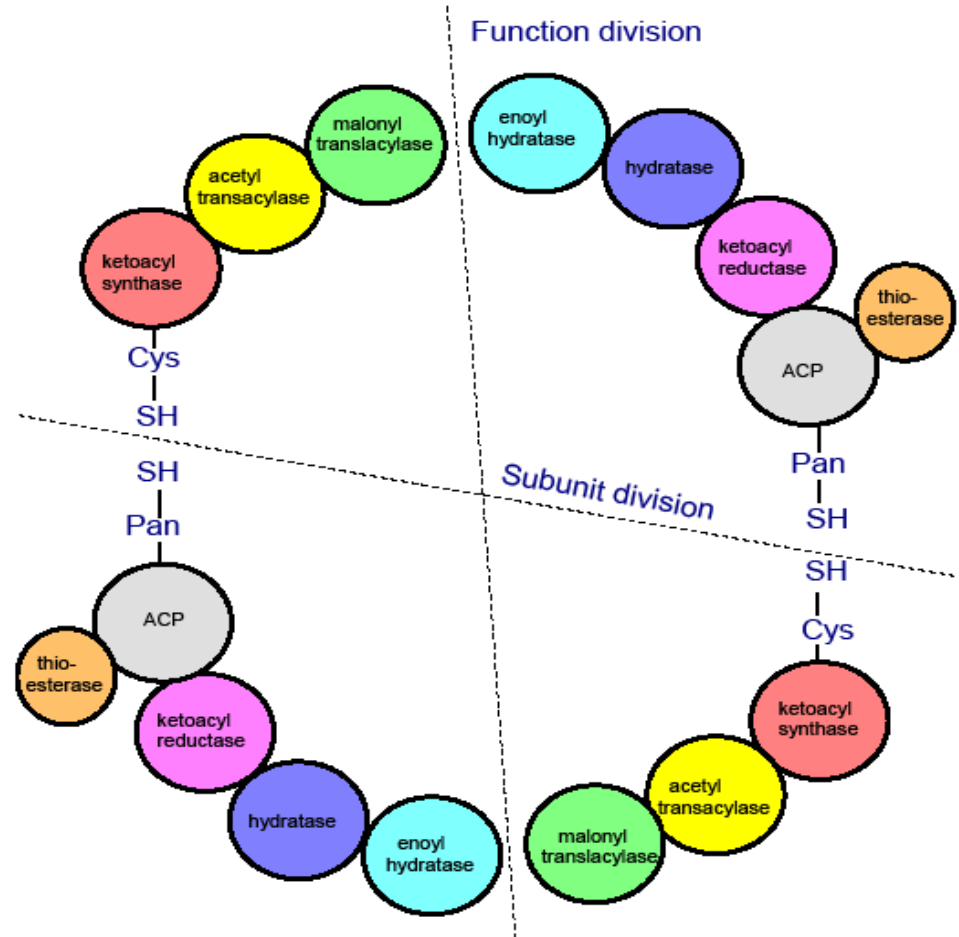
Function division

malonyl translacylase

acetyl transacylase

ketoacyl synthase

Cys

SH

enoyl hydratase

hydratase

ketoacyl reductase

thio-esterase

ACP

Pan

SH

Subunit division

SH

Pan

ACP

thio-esterase

ketoacyl reductase

hydratase

enoyl hydratase

SH

Cys

ketoacyl synthase

acetyl transacylase

malonyl translacylase